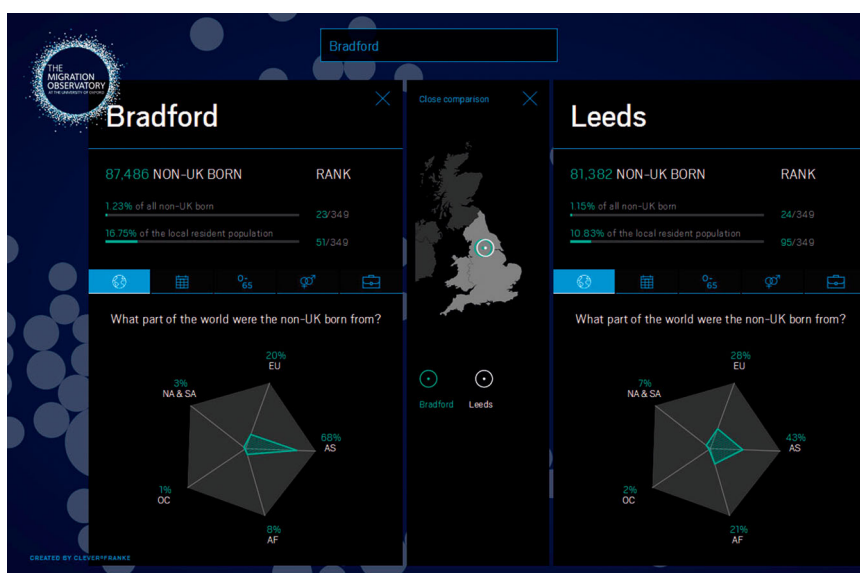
THE MIGRATION OBSERVATORY AT THE UNIVERSITY OF OXFORD

Bradford

Bradford

87,486 NON-UK BORN

RANK

1.23% of all non-UK born

23/349

16.75% of the local resident population

51/349

0-65

What part of the world were the non-UK born from?

20%
EU

3%
NA & SA

68%
AS

1%
OC

8%
AF

Close comparison

Bradford

Leeds

Leeds

81,382 NON-UK BORN

RANK

1.15% of all non-UK born

24/349

10.83% of the local resident population

95/349

0-65

What part of the world were the non-UK born from?

28%
EU

7%
NA & SA

43%
AS

2%
OC

21%
AF

CREATED BY CLEVERFRANKE